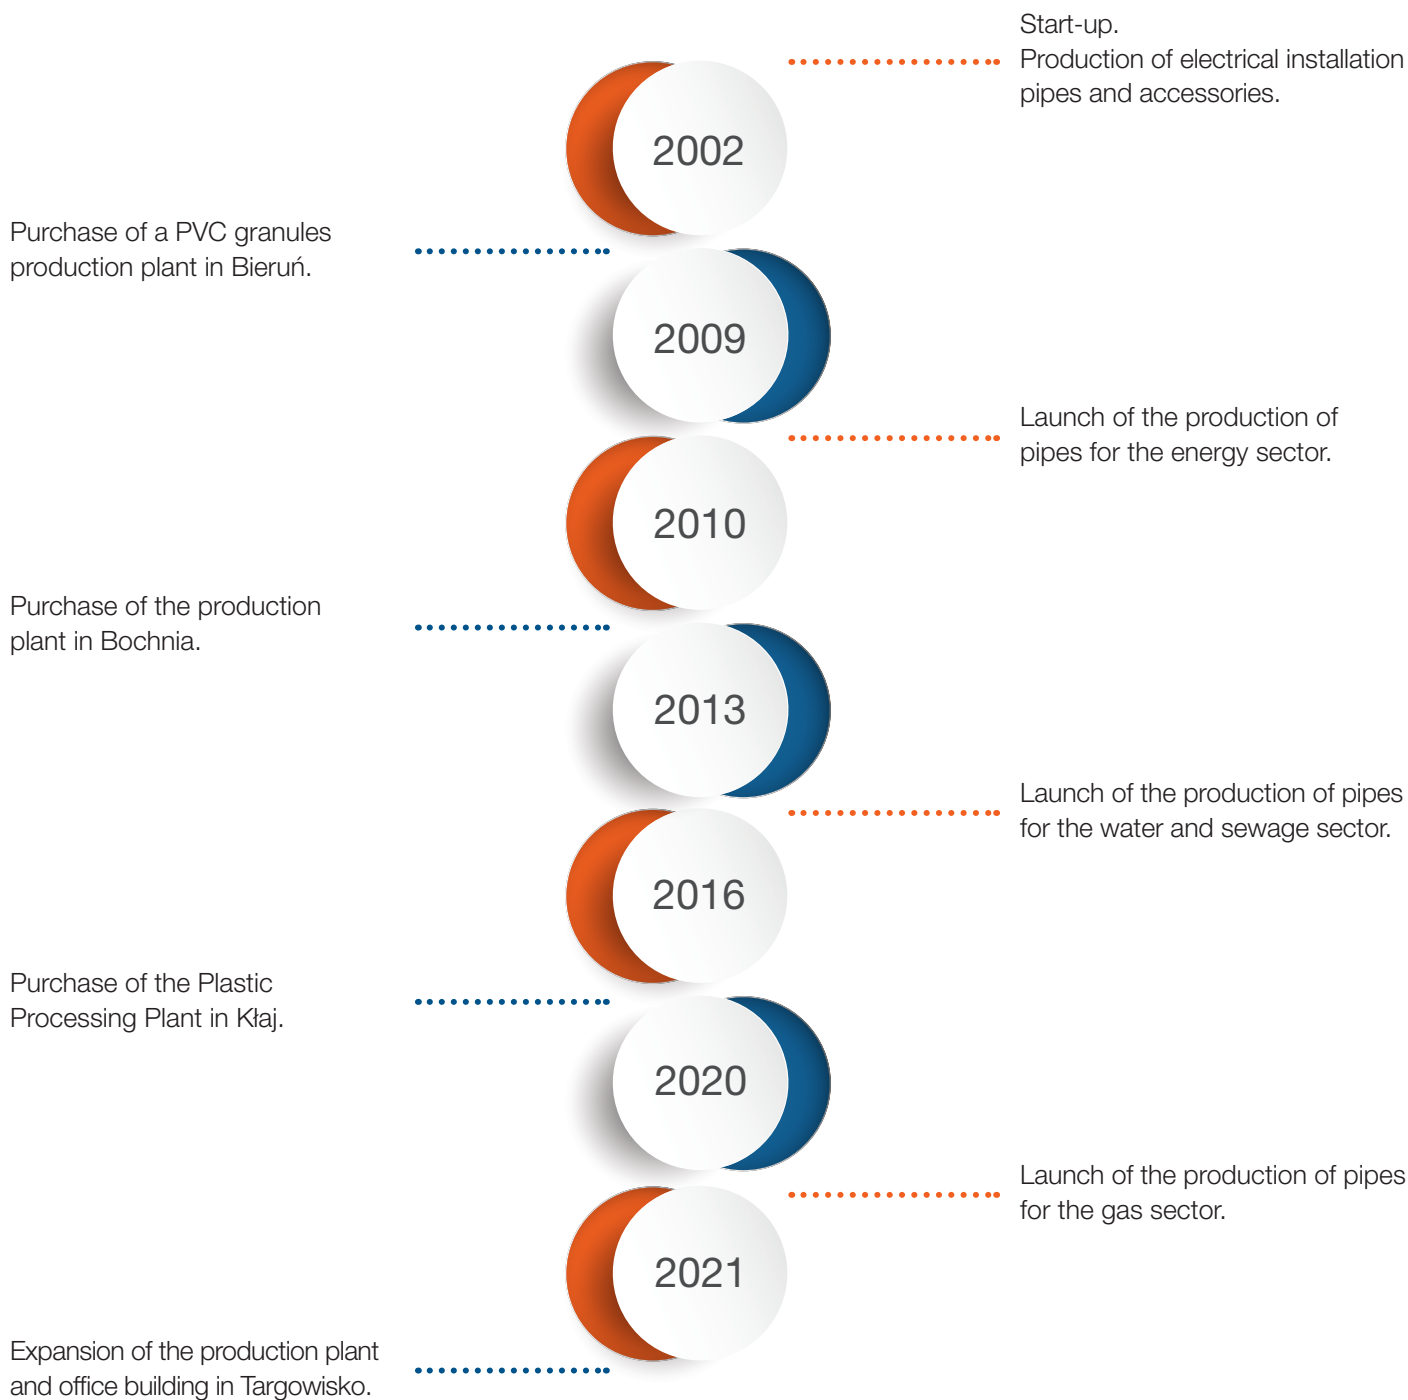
2002

Start-up.
Production of electrical installation pipes and accessories.

Purchase of a PVC granules production plant in Bieruń.

2009

Launch of the production of pipes for the energy sector.

2010

Purchase of the production plant in Bochnia.

2013

Launch of the production of pipes for the water and sewage sector.

2016

Purchase of the Plastic Processing Plant in Kłaj.

2020

Launch of the production of pipes for the gas sector.

2021

Expansion of the production plant and office building in Targowisko.